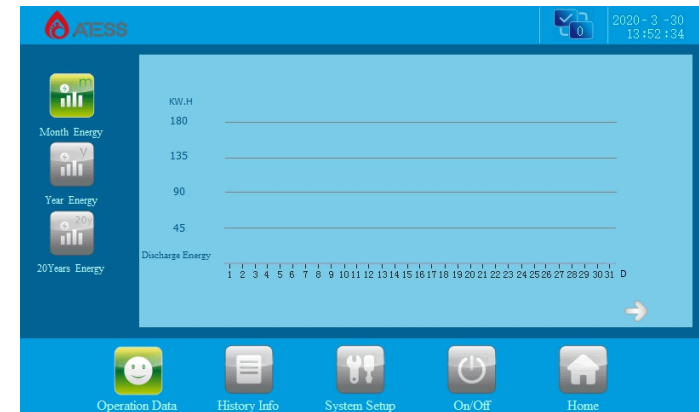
ATESS

0

2020 - 3 - 30
13 : 52 : 34

m
Month Energy
Y
Year Energy
20Y
20Years Energy

KW.H
180
135
90
45
Discharge Energy
1 2 3 4 5 6 7 8 9 10 11 12 13 14 15 16 17 18 19 20 21 22 23 24 25 26 27 28 29 30 31 D

Operation Data
History Info
System Setup
On/Off
Home